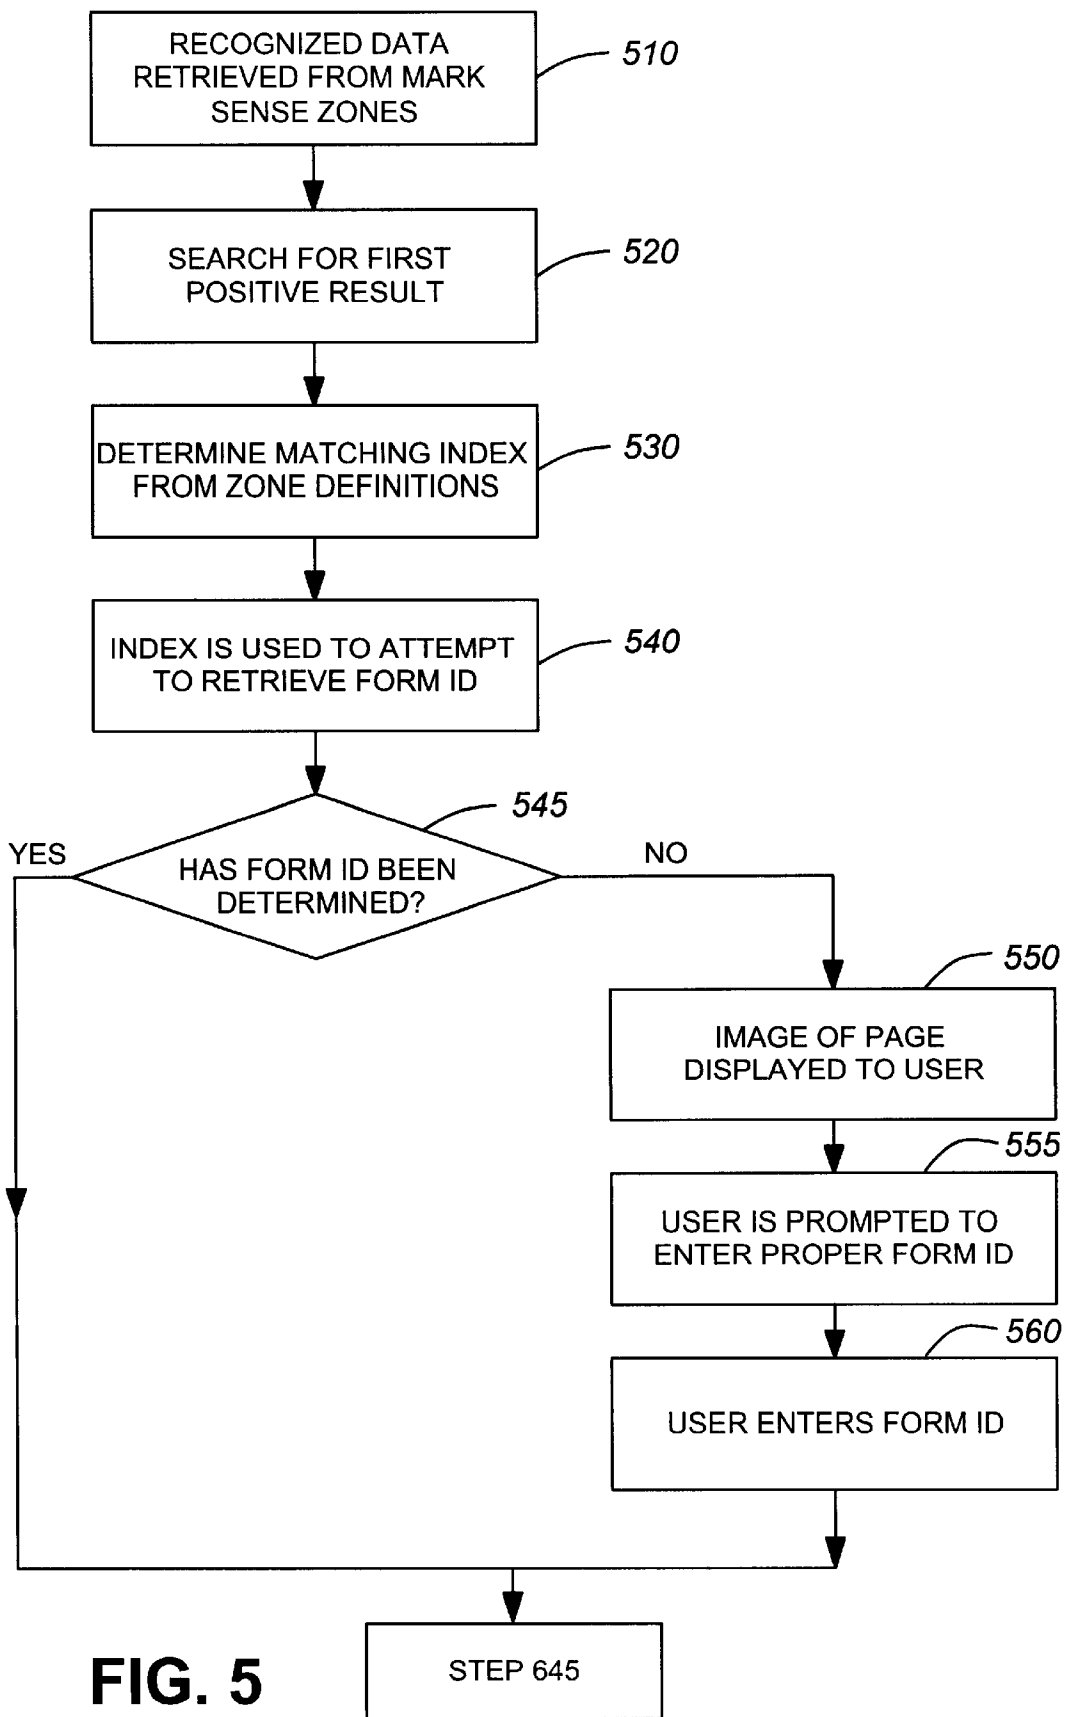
RECOGNIZED DATA RETRIEVED FROM MARK SENSE ZONES

510

SEARCH FOR FIRST POSITIVE RESULT

520

DETERMINE MATCHING INDEX FROM ZONE DEFINITIONS

530

INDEX IS USED TO ATTEMPT TO RETRIEVE FORM ID

540

545

YES

HAS FORM ID BEEN DETERMINED?

NO

550

IMAGE OF PAGE DISPLAYED TO USER

555

USER IS PROMPTED TO ENTER PROPER FORM ID

560

USER ENTERS FORM ID

FIG. 5

STEP 645